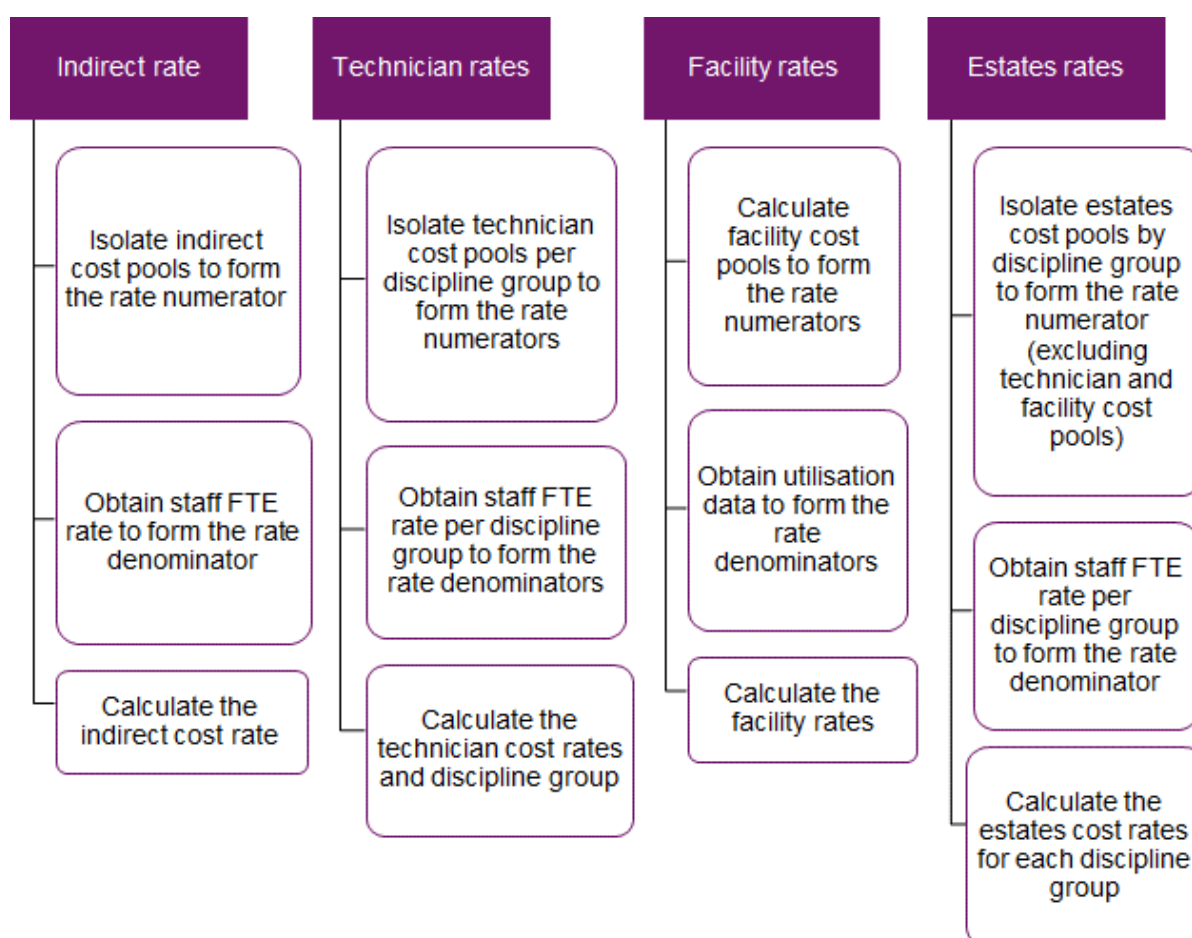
Indirect rate

Isolate indirect cost pools to form the rate numerator

Obtain staff FTE rate to form the rate denominator

Calculate the indirect cost rate

Technician rates

Isolate technician cost pools per discipline group to form the rate numerators

Obtain staff FTE rate per discipline group to form the rate denominators

Calculate the technician cost rates and discipline group

Facility rates

Calculate facility cost pools to form the rate numerators

Obtain utilisation data to form the rate denominators

Calculate the facility rates

Estates rates

Isolate estates cost pools by discipline group to form the rate numerator (excluding technician and facility cost pools)

Obtain staff FTE rate per discipline group to form the rate denominator

Calculate the estates cost rates for each discipline group